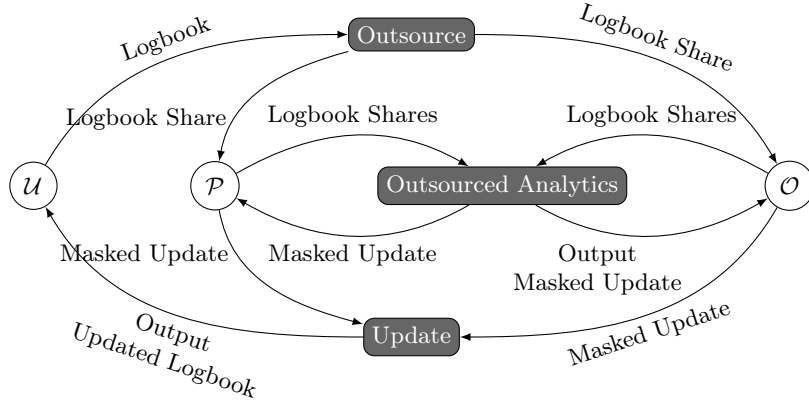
Logbook

Outsource

Logbook Share

Logbook Share

Logbook Shares

Logbook Shares

$\mathcal{U}$

$\mathcal{P}$

Outsourced Analytics

$\mathcal{O}$

Masked Update

Masked Update

Output
Masked Update

Output
Updated Logbook

Update

Masked Update